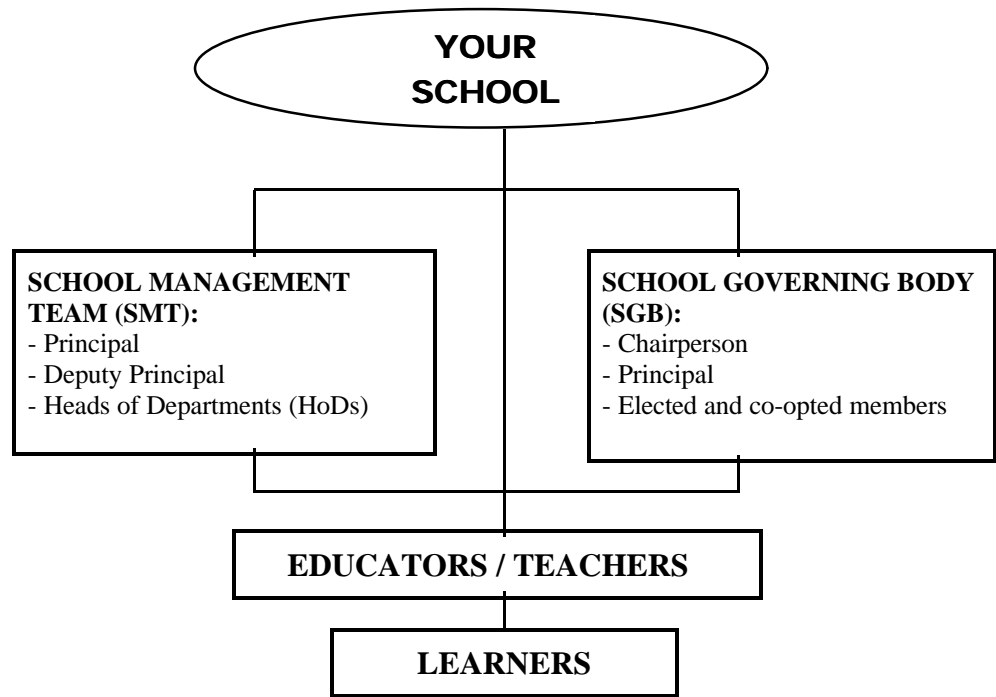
YOUR SCHOOL

SCHOOL MANAGEMENT TEAM (SMT):
- Principal
- Deputy Principal
- Heads of Departments (HoDs)

SCHOOL GOVERNING BODY (SGB):
- Chairperson
- Principal
- Elected and co-opted members

EDUCATORS / TEACHERS

LEARNERS